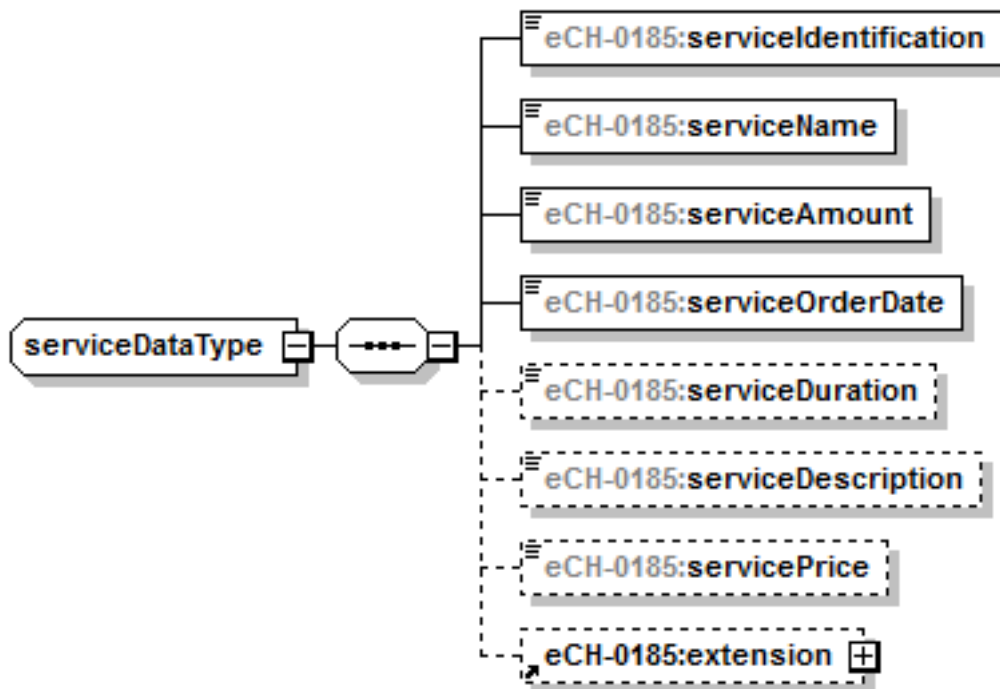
serviceDataType

eCH-0185:serviceIdentification

eCH-0185:serviceName

eCH-0185:serviceAmount

eCH-0185:serviceOrderDate

eCH-0185:serviceDuration

eCH-0185:serviceDescription

eCH-0185:servicePrice

eCH-0185:extension